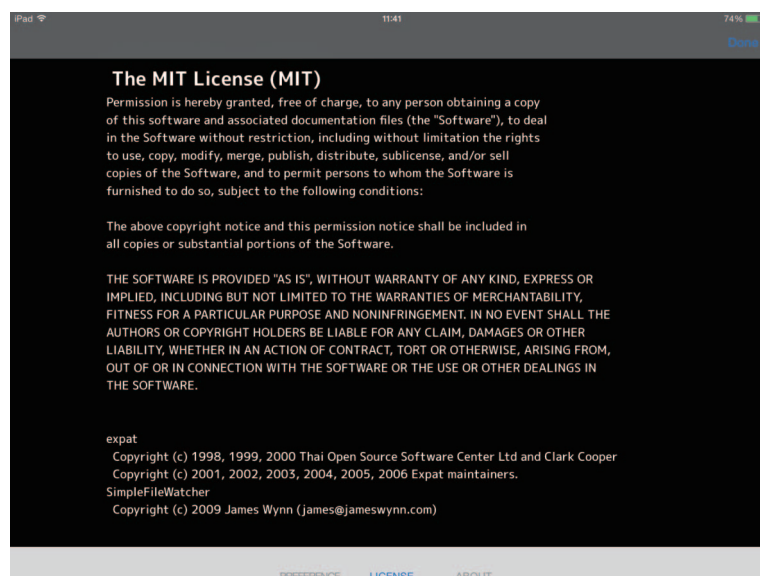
iPad
11:41
74%
Done

The MIT License (MIT)

Permission is hereby granted, free of charge, to any person obtaining a copy of this software and associated documentation files (the "Software"), to deal in the Software without restriction, including without limitation the rights to use, copy, modify, merge, publish, distribute, sublicense, and/or sell copies of the Software, and to permit persons to whom the Software is furnished to do so, subject to the following conditions:

The above copyright notice and this permission notice shall be included in all copies or substantial portions of the Software.

THE SOFTWARE IS PROVIDED "AS IS", WITHOUT WARRANTY OF ANY KIND, EXPRESS OR IMPLIED, INCLUDING BUT NOT LIMITED TO THE WARRANTIES OF MERCHANTABILITY, FITNESS FOR A PARTICULAR PURPOSE AND NONINFRINGEMENT. IN NO EVENT SHALL THE AUTHORS OR COPYRIGHT HOLDERS BE LIABLE FOR ANY CLAIM, DAMAGES OR OTHER LIABILITY, WHETHER IN AN ACTION OF CONTRACT, TORT OR OTHERWISE, ARISING FROM, OUT OF OR IN CONNECTION WITH THE SOFTWARE OR THE USE OR OTHER DEALINGS IN THE SOFTWARE.

expat
Copyright (c) 1998, 1999, 2000 Thai Open Source Software Center Ltd and Clark Cooper
Copyright (c) 2001, 2002, 2003, 2004, 2005, 2006 Expat maintainers.
SimpleFileWatcher
Copyright (c) 2009 James Wynn (james@jameswynn.com)

PREFERENCE LICENSE ABOUT